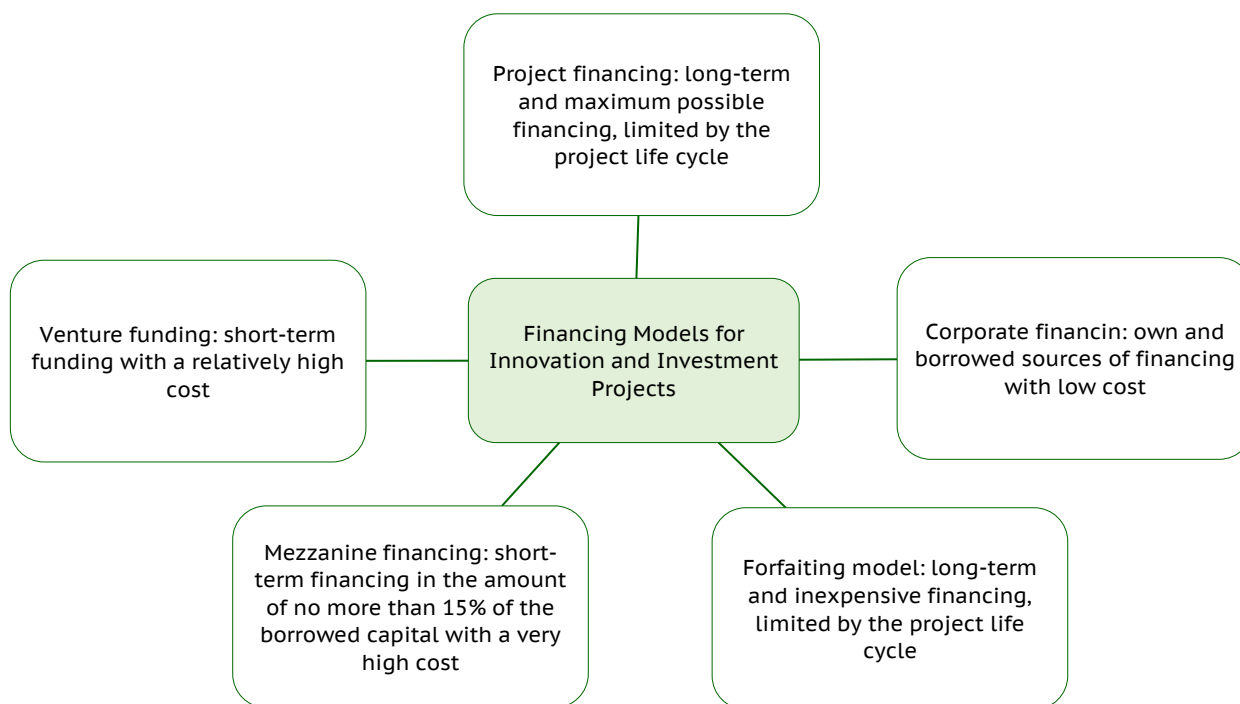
Project financing: long-term and maximum possible financing, limited by the project life cycle

Venture funding: short-term funding with a relatively high cost

Financing Models for Innovation and Investment Projects

Corporate financin: own and borrowed sources of financing with low cost

Mezzanine financing: short-term financing in the amount of no more than 15% of the borrowed capital with a very high cost

Forfaiting model: long-term and inexpensive financing, limited by the project life cycle